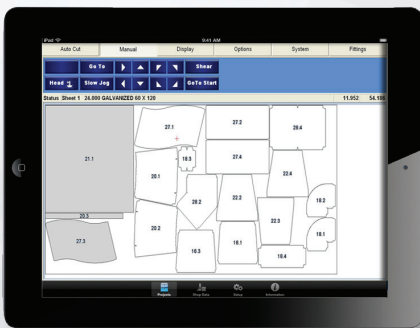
iPad
5:41 AM

Auto Cut
Manual
Display
Options
System
Fittings

Go To
Shear
Head
Slow Jog
GoTo Start

Status Sheet 1 26.000 GALVANIZED 60 X 120
11.952
54.18

21.1
20.3
27.3
27.1
18.3
20.1
20.2
28.2
27.2
27.4
22.2
16.3
18.1
28.4
22.4
22.3
18.2
18.1
18.4

Projects
Shop Data
Setup
Information